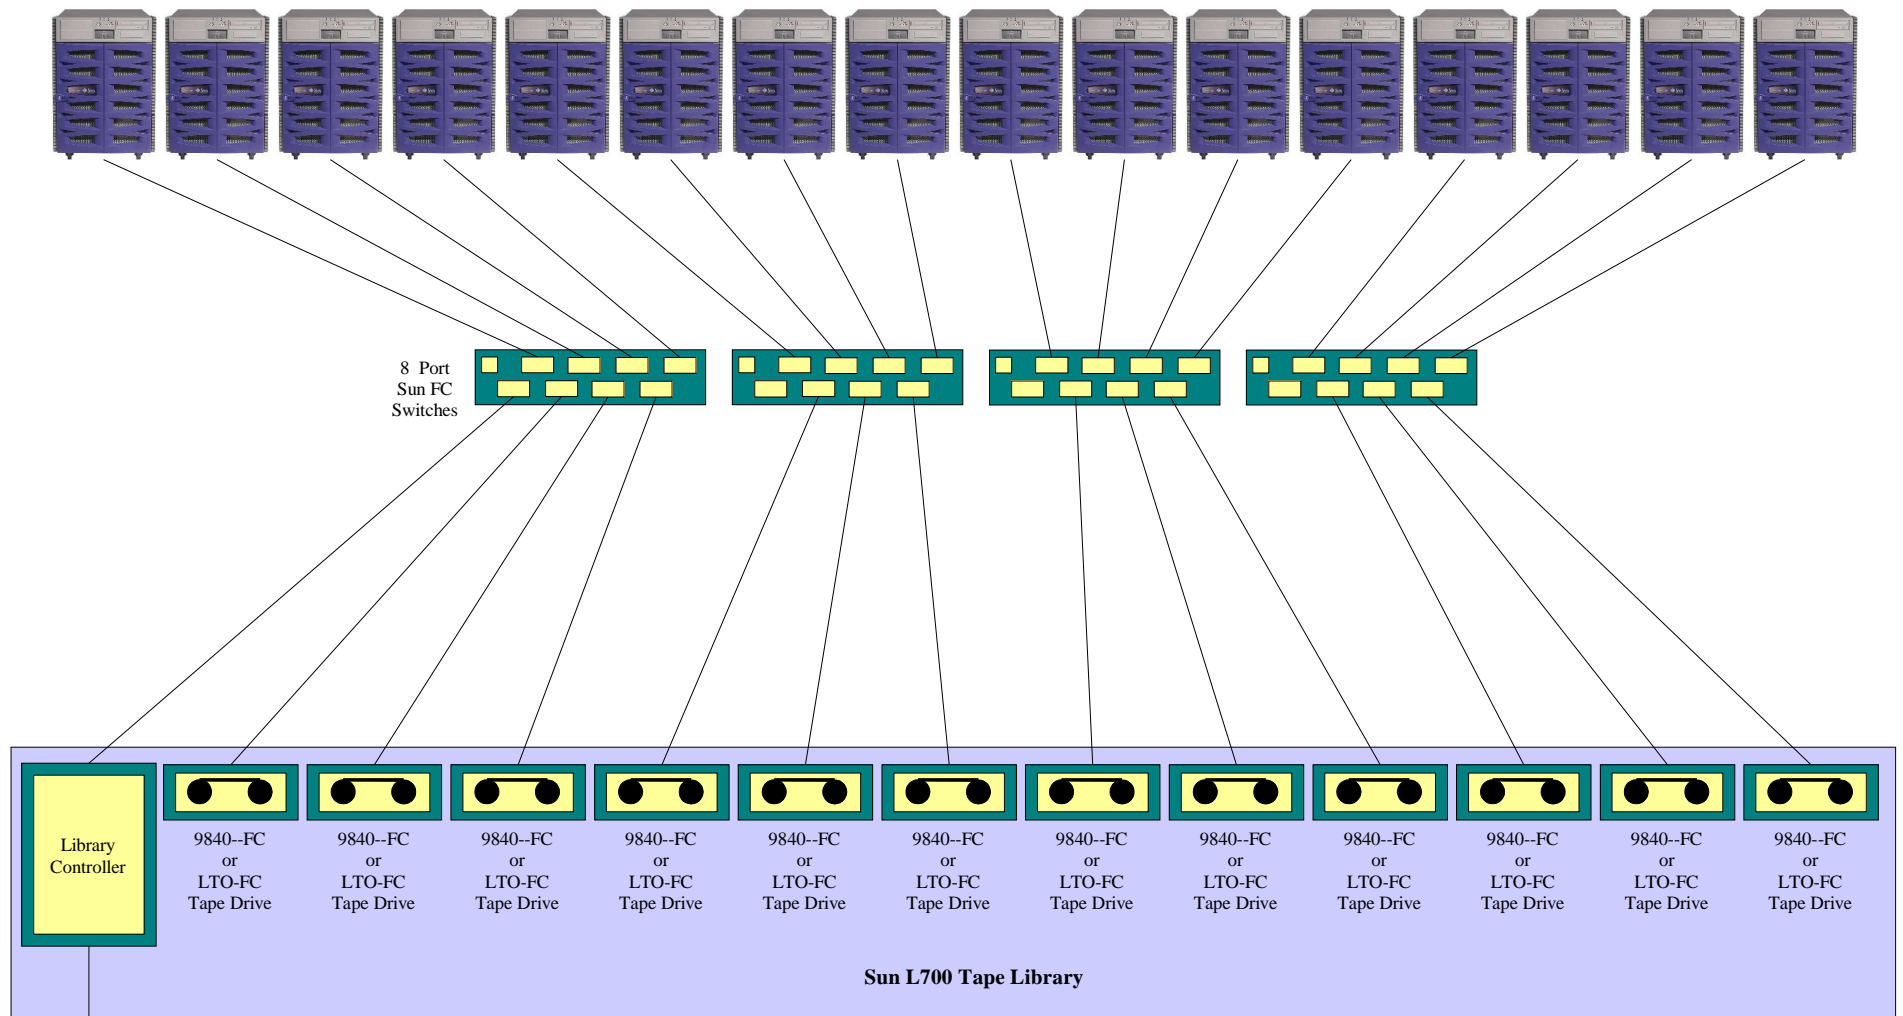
8 Port
Sun FC
Switches

Library Controller

9840--FC
or
LTO-FC
Tape Drive

9840--FC
or
LTO-FC
Tape Drive

9840--FC
or
LTO-FC
Tape Drive

9840--FC
or
LTO-FC
Tape Drive

9840--FC
or
LTO-FC
Tape Drive

9840--FC
or
LTO-FC
Tape Drive

9840--FC
or
LTO-FC
Tape Drive

9840--FC
or
LTO-FC
Tape Drive

9840--FC
or
LTO-FC
Tape Drive

9840--FC
or
LTO-FC
Tape Drive

9840--FC
or
LTO-FC
Tape Drive

9840--FC
or
LTO-FC
Tape Drive

Sun L700 Tape Library